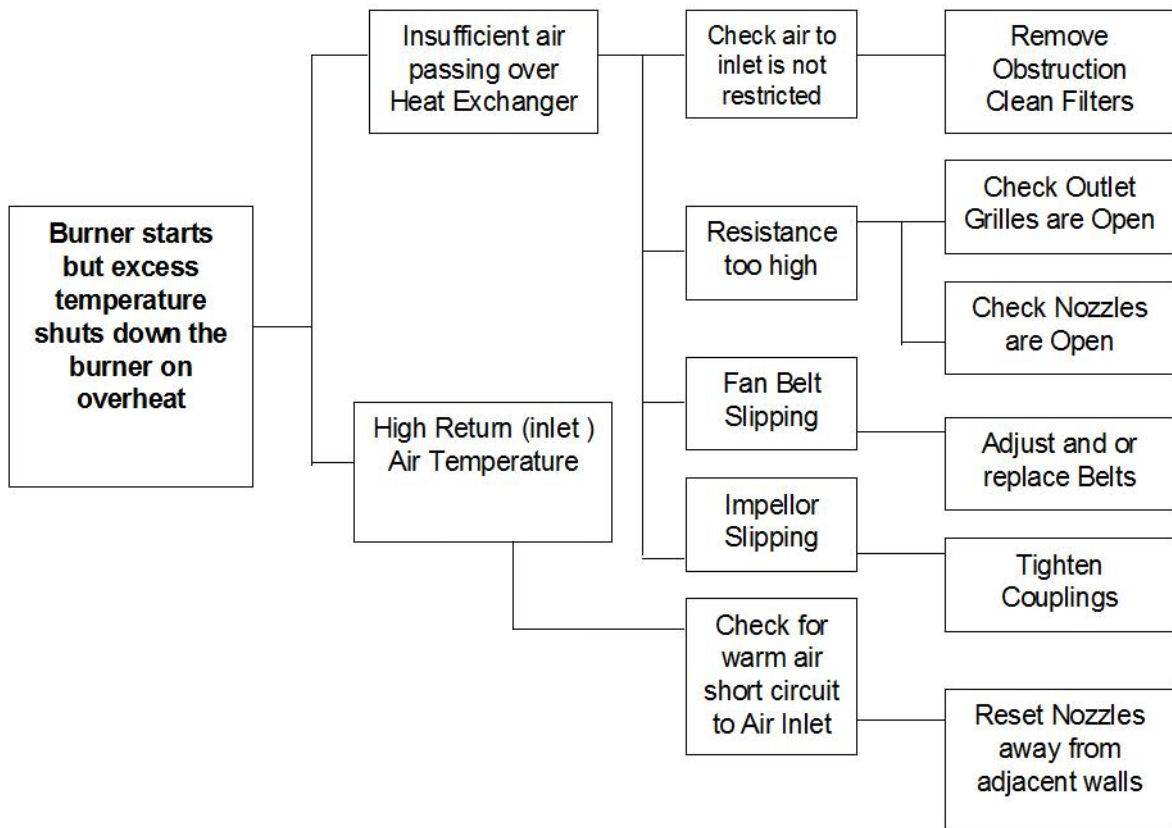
Burner starts but excess temperature shuts down the burner on overheat

Insufficient air passing over Heat Exchanger

Check air to inlet is not restricted

Remove Obstruction Clean Filters

Resistance too high

Check Outlet Grilles are Open

Check Nozzles are Open

Fan Belt Slipping

Adjust and or replace Belts

Impellor Slipping

Tighten Couplings

High Return (inlet ) Air Temperature

Check for warm air short circuit to Air Inlet

Reset Nozzles away from adjacent walls